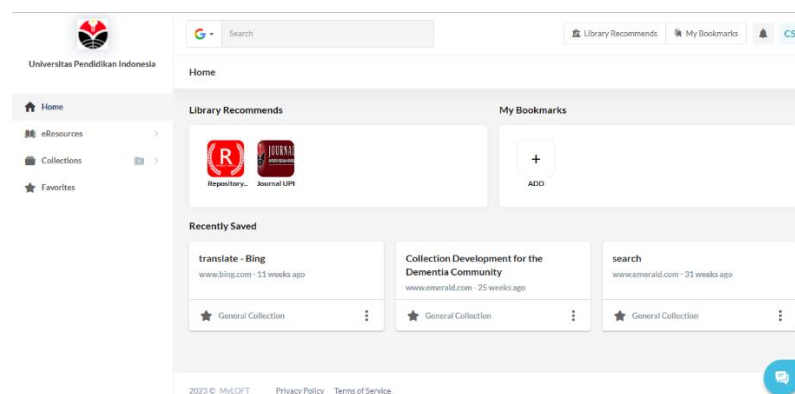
Universitas Pendidikan Indonesia

Home
eResources
Collections
Favorites

Search

Library Recommends
My Bookmarks
CS

Home

Library Recommends

R
Repository...
JOURNAL
Journal UPI

My Bookmarks

+
ADD

Recently Saved

translate - Bing
www.bing.com - 11 weeks ago
General Collection

Collection Development for the Dementia Community
www.emerald.com - 25 weeks ago
General Collection

search
www.emerald.com - 31 weeks ago
General Collection

2023 © MyLOFT Privacy Policy Terms of Service